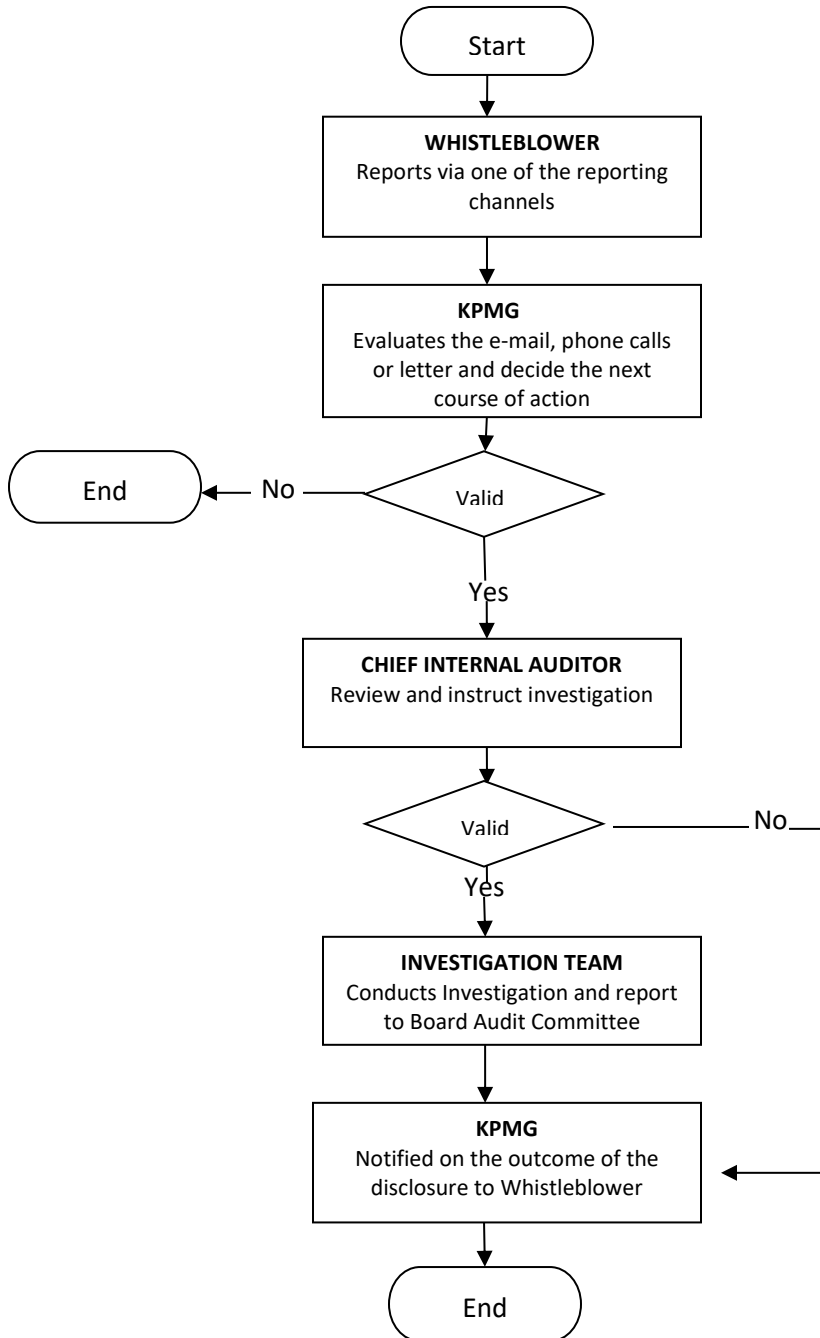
Start

**WHISTLEBLOWER**
Reports via one of the reporting channels

**KPMG**
Evaluates the e-mail, phone calls or letter and decide the next course of action

End

No

Valid

Yes

**CHIEF INTERNAL AUDITOR**
Review and instruct investigation

Valid

No

Yes

**INVESTIGATION TEAM**
Conducts Investigation and report to Board Audit Committee

**KPMG**
Notified on the outcome of the disclosure to Whistleblower

End